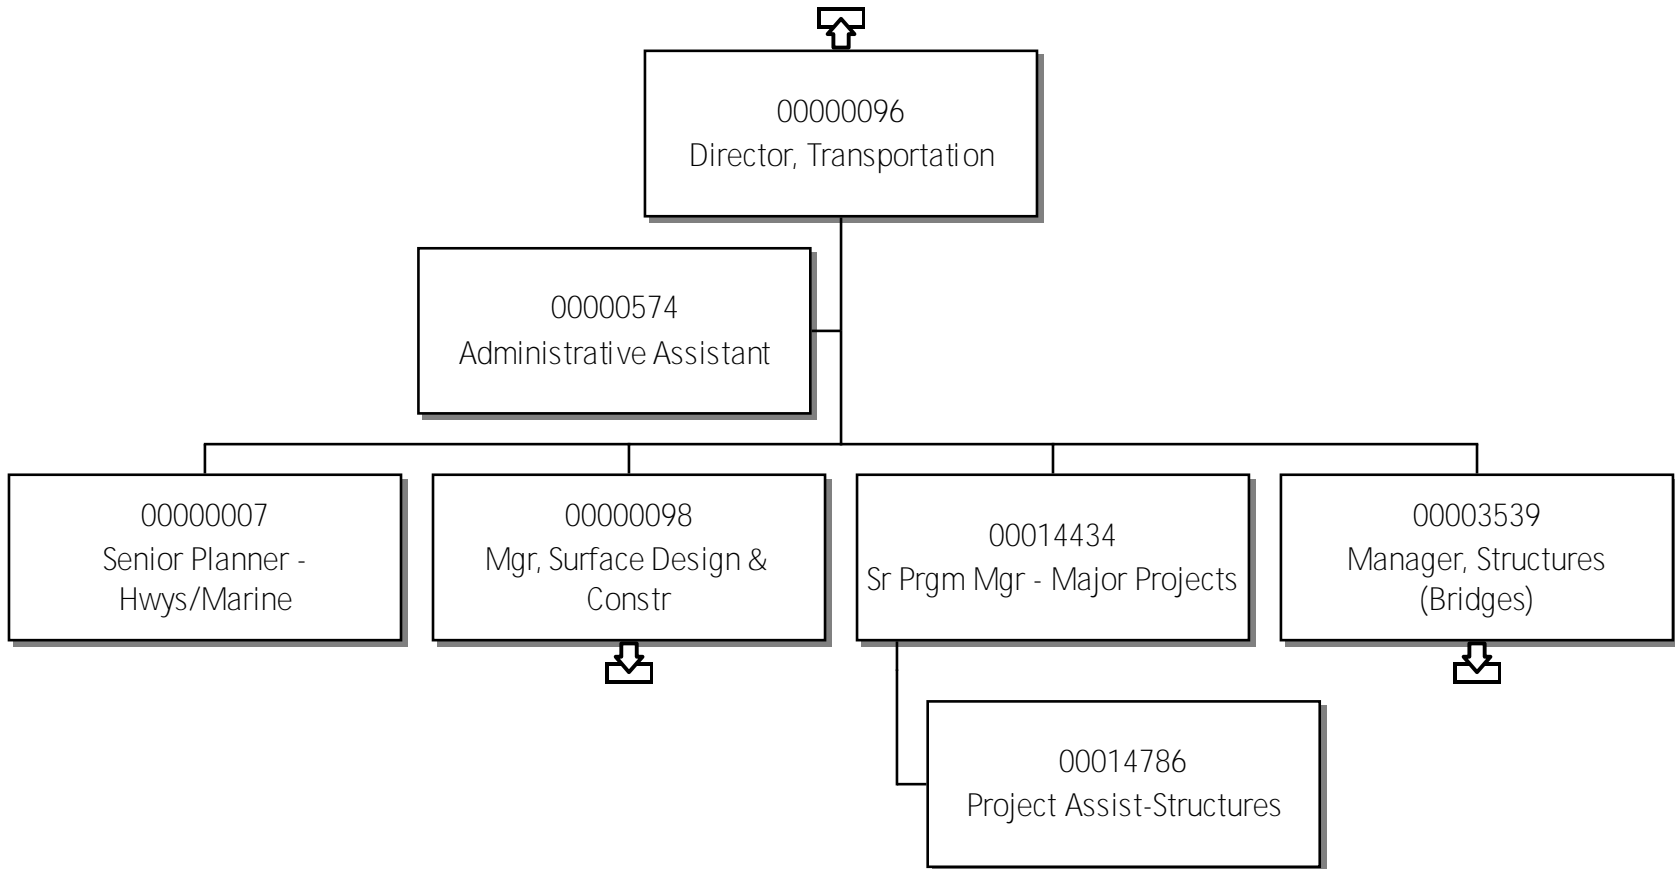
00000096
Director, Transportation

00000574
Administrative Assistant

00000007
Senior Planner - Hwys/Marine

00000098
Mgr, Surface Design & Constr

00014434
Sr Prgm Mgr - Major Projects

00003539
Manager, Structures (Bridges)

00014786
Project Assist-Structures